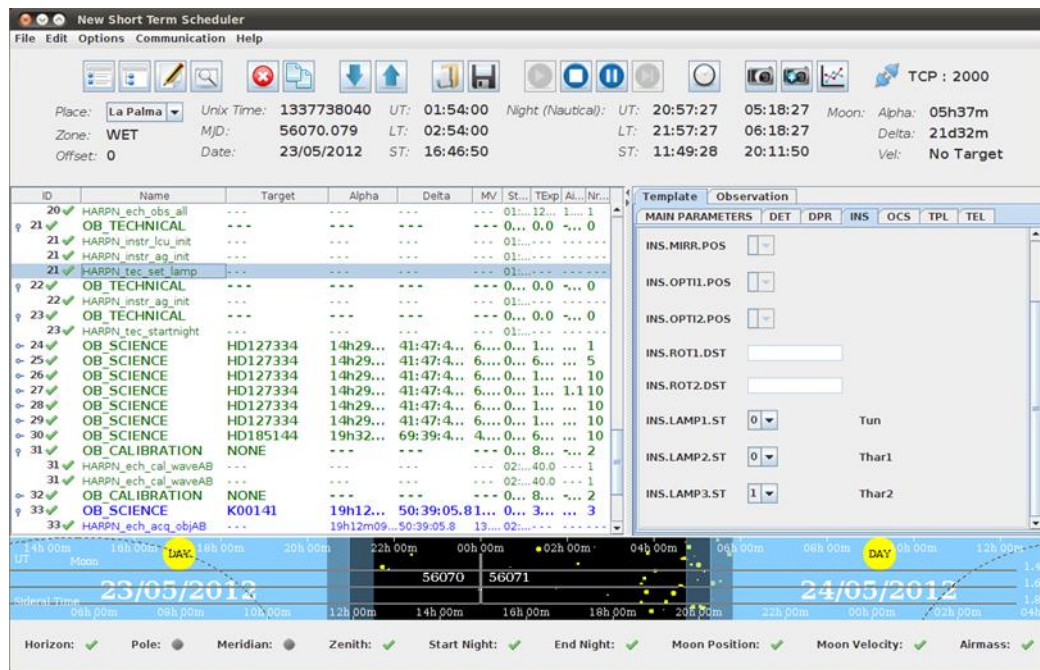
New Short Term Scheduler
File Edit Options Communication Help

TCP : 2000

Place: La Palma
Zone: WET
Offset: 0
Unix Time: 1337738040
MJD: 56070.079
Date: 23/05/2012
UT: 01:54:00
LT: 02:54:00
ST: 16:46:50
Night (Nautical): UT: 20:57:27 05:18:27
LT: 21:57:27 06:18:27
ST: 11:49:28 20:11:50
Moon: Alpha: 05h37m
Delta: 21d32m
Vel: No Target

| ID | Name | Target | Alpha | Delta | MV | St... | TExp | Ai... | Nr... |
|---|---|---|---|---|---|---|---|---|---|
| 20 | HARPN_ech_obs_all | --- | --- | --- | --- | 01:... | 12... | 1... | 1 |
| 21 | OB_TECHNICAL | --- | --- | --- | --- | 0... | 0.0 | -... | 0 |
| 21 | HARPN_instr_lcu_init | --- | --- | --- | --- | 01:... | --- | --- | --- |
| 21 | HARPN_instr_ag_init | --- | --- | --- | --- | 01:... | --- | --- | --- |
| 21 | HARPN_tec_set_lamp | --- | --- | --- | --- | 01:... | --- | --- | --- |
| 22 | OB_TECHNICAL | --- | --- | --- | --- | 0... | 0.0 | -... | 0 |
| 22 | HARPN_instr_ag_init | --- | --- | --- | --- | 01:... | --- | --- | --- |
| 23 | OB_TECHNICAL | --- | --- | --- | --- | 0... | 0.0 | -... | 0 |
| 23 | HARPN_tec_startnight | --- | --- | --- | --- | 01:... | --- | --- | --- |
| 24 | OB_SCIENCE | HD127334 | 14h29... | 41:47:4... | 6... | 0... | 1... | ... | 1 |
| 25 | OB_SCIENCE | HD127334 | 14h29... | 41:47:4... | 6... | 0... | 6... | ... | 5 |
| 26 | OB_SCIENCE | HD127334 | 14h29... | 41:47:4... | 6... | 0... | 1... | ... | 10 |
| 27 | OB_SCIENCE | HD127334 | 14h29... | 41:47:4... | 6... | 0... | 1... | 1.1 | 10 |
| 28 | OB_SCIENCE | HD127334 | 14h29... | 41:47:4... | 6... | 0... | 1... | ... | 10 |
| 29 | OB_SCIENCE | HD127334 | 14h29... | 41:47:4... | 6... | 0... | 1... | ... | 10 |
| 30 | OB_SCIENCE | HD185144 | 19h32... | 69:39:4... | 4... | 0... | 6... | ... | 10 |
| 31 | OB_CALIBRATION | NONE | --- | --- | --- | 0... | 8... | -... | 2 |
| 31 | HARPN_ech_cal_waveAB | --- | --- | --- | --- | 02:... | 40.0 | --- | 1 |
| 31 | HARPN_ech_cal_waveAB | --- | --- | --- | --- | 02:... | 40.0 | --- | 1 |
| 32 | OB_CALIBRATION | NONE | --- | --- | --- | 0... | 8... | -... | 2 |
| 33 | OB_SCIENCE | K00141 | 19h12... | 50:39:05.8 | 1... | 0... | 3... | ... | 3 |
| 33 | HARPN_ech_acq_objAB | | 19h12m09... | 50:39:05.8 | 13... | 02:... | --- | --- | --- |

Template Observation
MAIN PARAMETERS DET DPR INS OCS TPL TEL
INS.MIRR.POS
INS.OPTI1.POS
INS.OPTI2.POS
INS.ROT1.DST
INS.ROT2.DST
INS.LAMP1.ST 0 Tun
INS.LAMP2.ST 0 Thar1
INS.LAMP3.ST 1 Thar2

14h 00m 16h 00m DAY 18h 00m 20h 00m 22h 00m 00h 00m 02h 00m 04h 00m 06h 00m 08h 00m DAY 10h 00m 12h 00m
UT
Moon
23/05/2012 56070 56071 24/05/2012
Sideral Time
06h 00m 08h 00m 10h 00m 12h 00m 14h 00m 16h 00m 18h 00m 20h 00m 22h 00m 00h 00m 02h 00m 04h
1.4
1.6
1.8

Horizon: Pole: Meridian: Zenith: Start Night: End Night: Moon Position: Moon Velocity: Airmass: